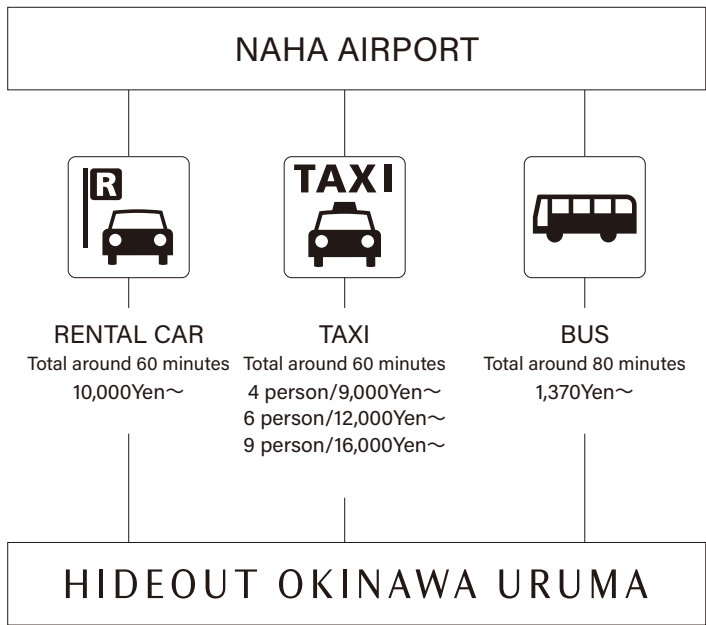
NAHA AIRPORT

R

TAXI

RENTAL CAR
Total around 60 minutes
10,000Yen～

TAXI
Total around 60 minutes
4 person/9,000Yen～
6 person/12,000Yen～
9 person/16,000Yen～

BUS
Total around 80 minutes
1,370Yen～

HIDEOUT OKINAWA URUMA